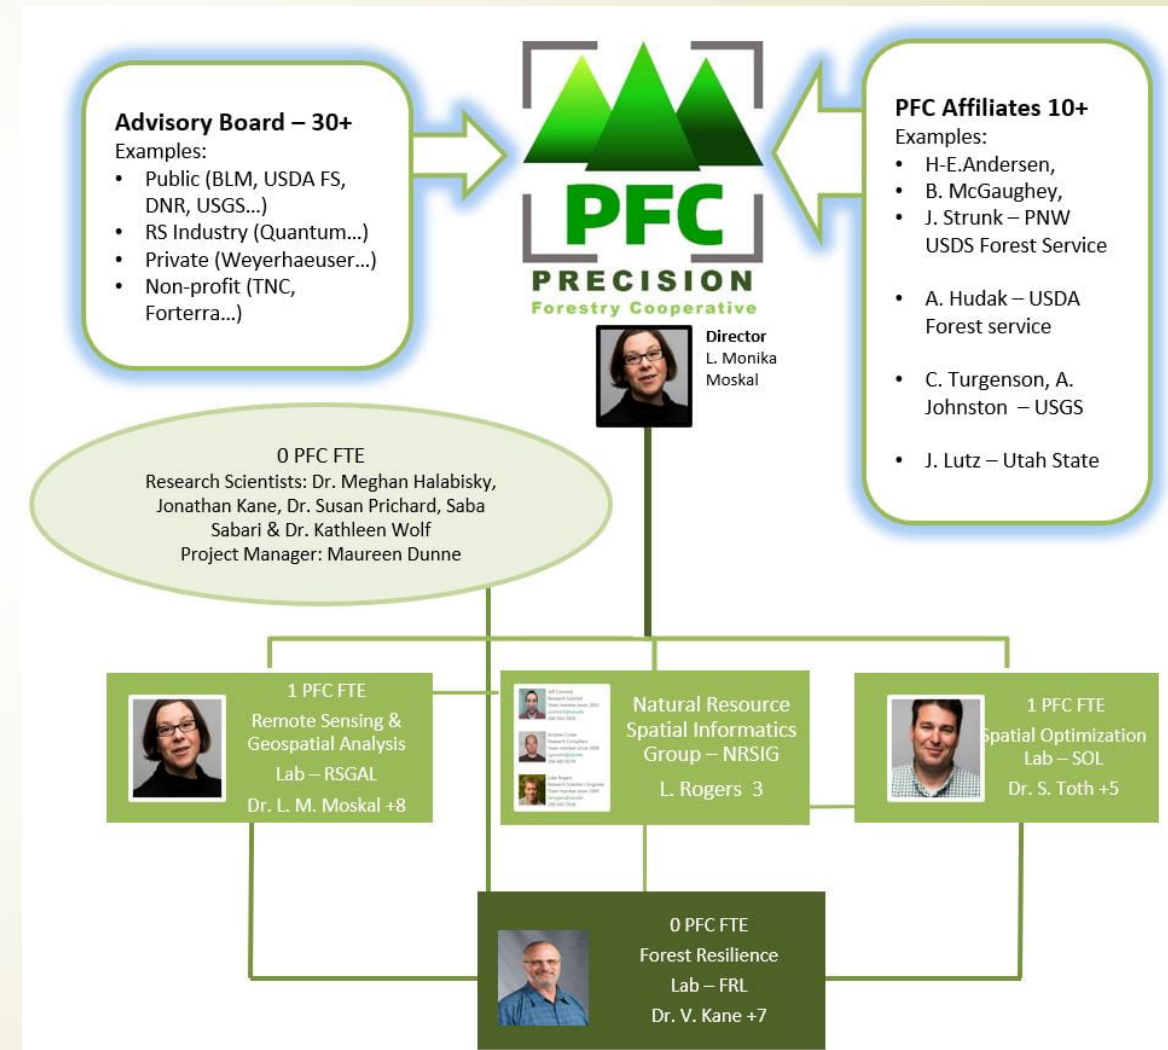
Advisory Board – 30+
Examples:
- Public (BLM, USDA FS, DNR, USGS…)
- RS Industry (Quantum…)
- Private (Weyerhaeuser…)
- Non-profit (TNC, Forterra…)

PFC
PRECISION
Forestry Cooperative

PFC Affiliates 10+
Examples:
- H-E.Andersen,
- B. McGaughey,
- J. Strunk – PNW USDS Forest Service
- A. Hudak – USDA Forest service
- C. Turgenson, A. Johnston – USGS
- J. Lutz – Utah State

Director
L. Monika Moskal

0 PFC FTE
Research Scientists: Dr. Meghan Halabisky, Jonathan Kane, Dr. Susan Prichard, Saba Sabari & Dr. Kathleen Wolf
Project Manager: Maureen Dunne

1 PFC FTE
Remote Sensing & Geospatial Analysis Lab – RSGAL
Dr. L. M. Moskal +8

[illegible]

Natural Resource Spatial Informatics Group – NRSIG
L. Rogers 3

1 PFC FTE
Spatial Optimization Lab – SOL
Dr. S. Toth +5

0 PFC FTE
Forest Resilience Lab – FRL
Dr. V. Kane +7